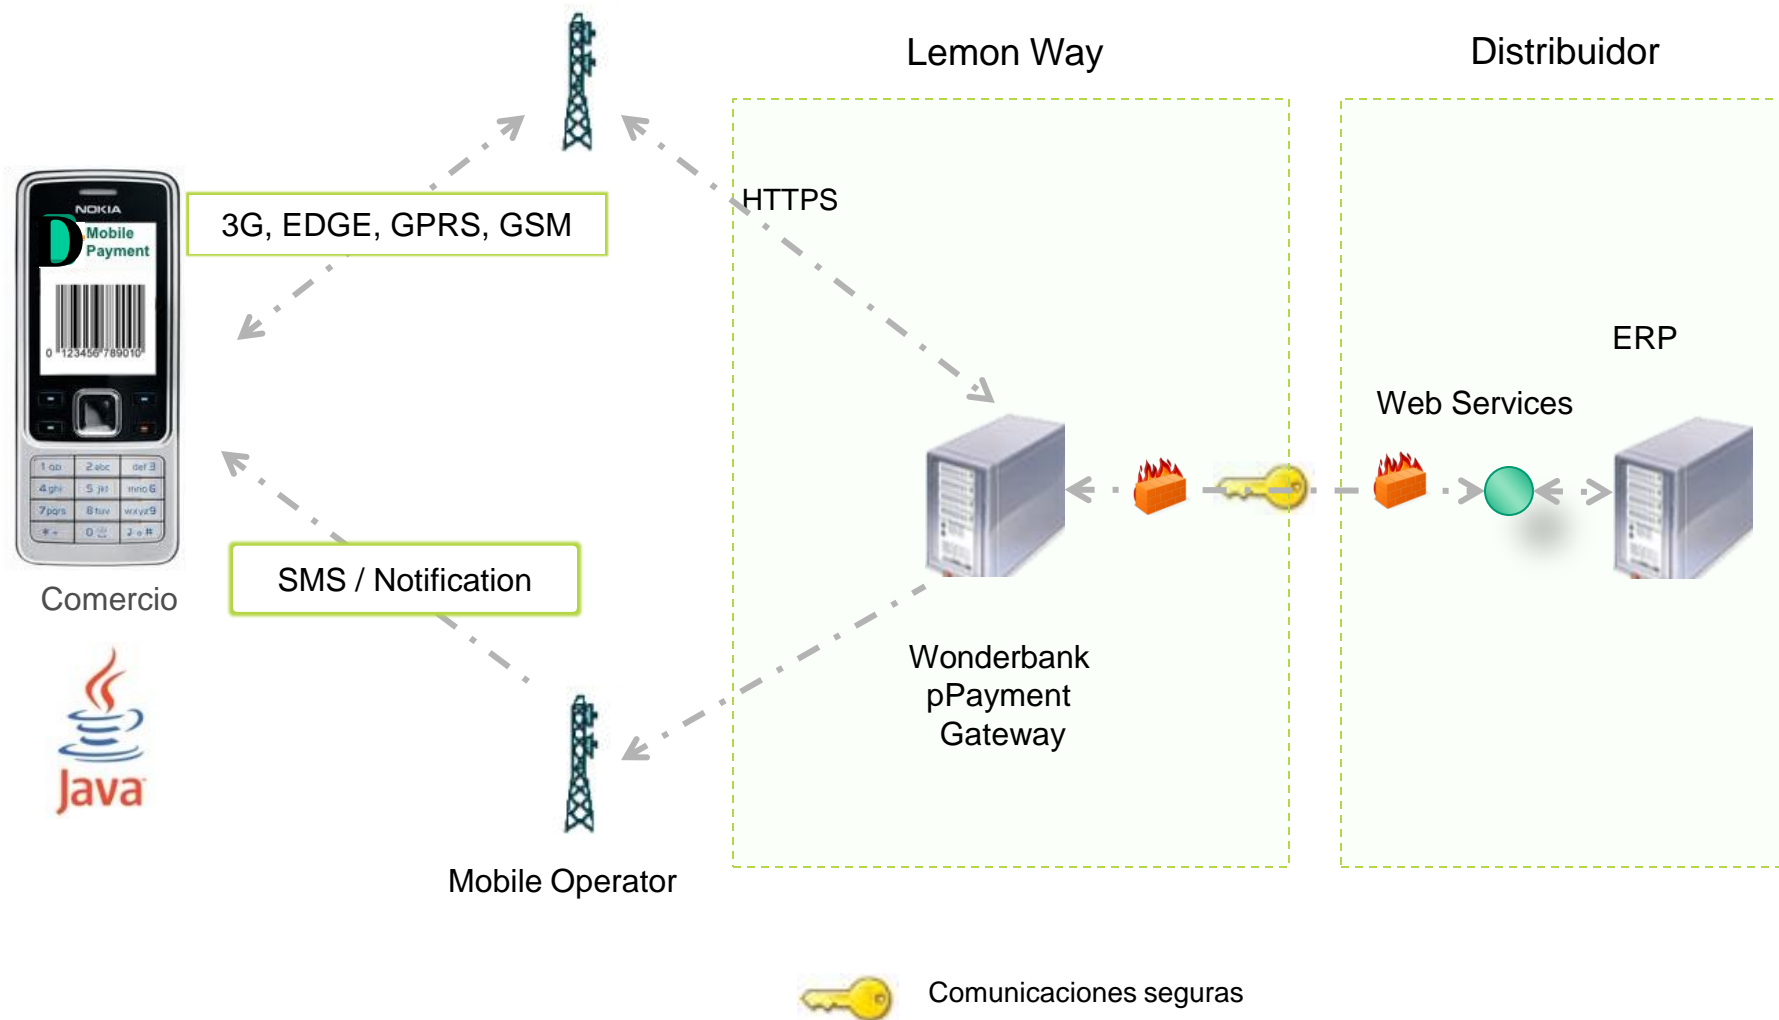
Lemon Way

Distribuidor

NOKIA

Mobile Payment

0 123456 789010

3G, EDGE, GPRS, GSM

HTTPS

ERP

Web Services

Comercio

SMS / Notification

Java

Wonderbank pPayment Gateway

Mobile Operator

Comunicaciones seguras